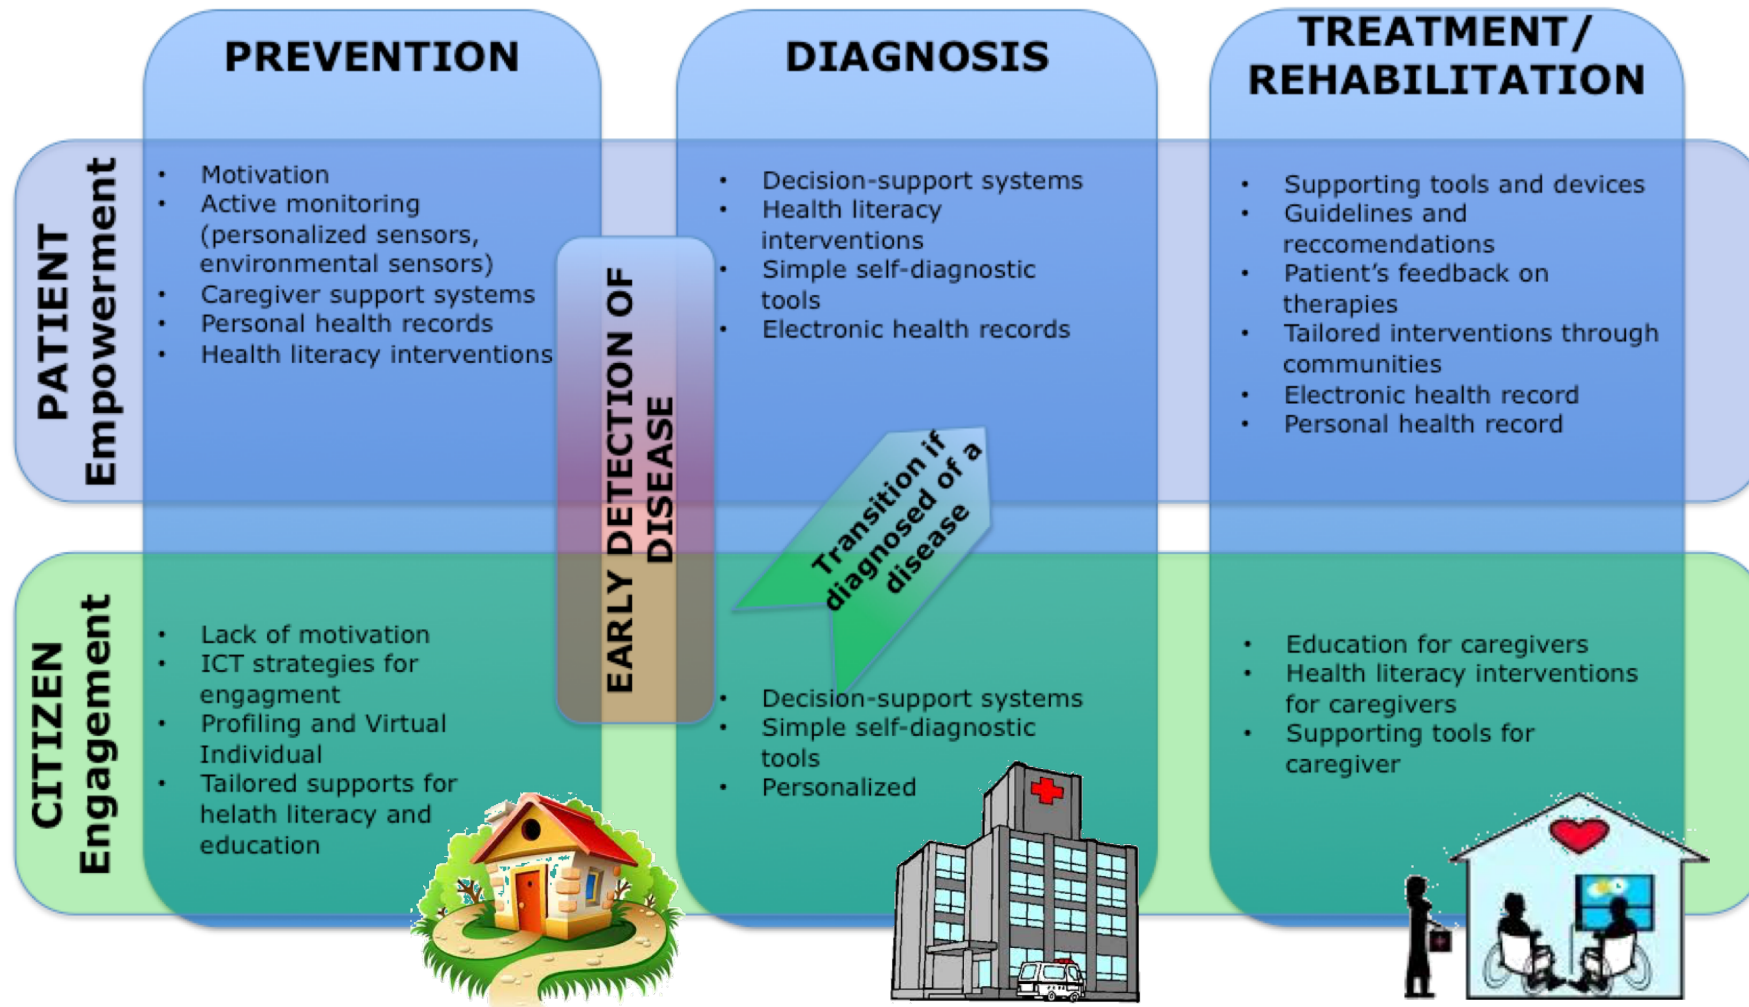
PREVENTION

DIAGNOSIS

TREATMENT/ REHABILITATION

PATIENT Empowerment

- Motivation
- Active monitoring (personalized sensors, environmental sensors)
- Caregiver support systems
- Personal health records
- Health literacy interventions

EARLY DETECTION OF DISEASE

- Decision-support systems
- Health literacy interventions
- Simple self-diagnostic tools
- Electronic health records

- Supporting tools and devices
- Guidelines and reccomendations
- Patient's feedback on therapies
- Tailored interventions through communities
- Electronic health record
- Personal health record

Transition if diagnosed of a disease

CITIZEN Engagement

- Lack of motivation
- ICT strategies for engagment
- Profiling and Virtual Individual
- Tailored supports for helath literacy and education

- Decision-support systems
- Simple self-diagnostic tools
- Personalized

- Education for caregivers
- Health literacy interventions for caregivers
- Supporting tools for caregiver